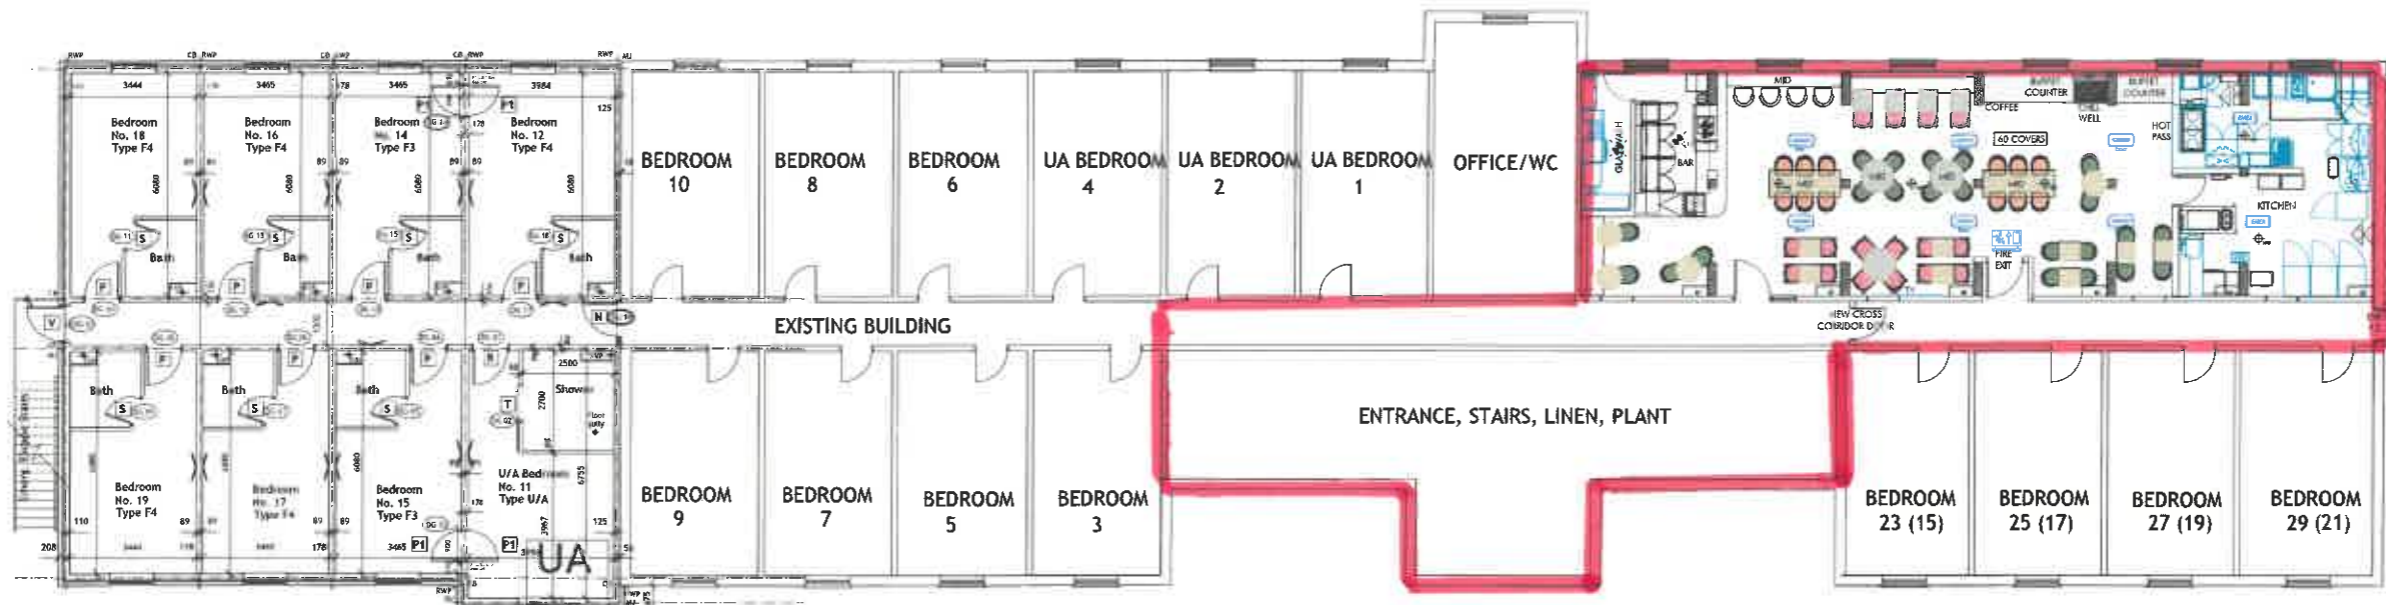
RWP CD RWP CD RWP CD RWP RWP

3444 3465 3465 3984

Bedroom No. 18 Type F4

Bedroom No. 16 Type F4

Bedroom No. 14 Type F3

Bedroom No. 12 Type F4

Bath Bath Bath Bath

BEDROOM 10

BEDROOM 8

BEDROOM 6

UA BEDROOM 4

UA BEDROOM 2

UA BEDROOM 1

OFFICE/WC

MID

COFFEE

BUFFET COUNTER

CHILL WELL

BUFFET COUNTER

HOT PASS

60 COVERS

GLASSWASH

BAR

KITCHEN

FIRE EXIT

NEW CROSS CORRIDOR DOOR

EXISTING BUILDING

Bath Bath Bath

Shower

Bedroom No. 19 Type F4

Bedroom No. 17 Type F4

Bedroom No. 15 Type F3

U/A Bedroom No. 11 Type U/A

UA

BEDROOM 9

BEDROOM 7

BEDROOM 5

BEDROOM 3

ENTRANCE, STAIRS, LINEN, PLANT

BEDROOM 23 (15)

BEDROOM 25 (17)

BEDROOM 27 (19)

BEDROOM 29 (21)